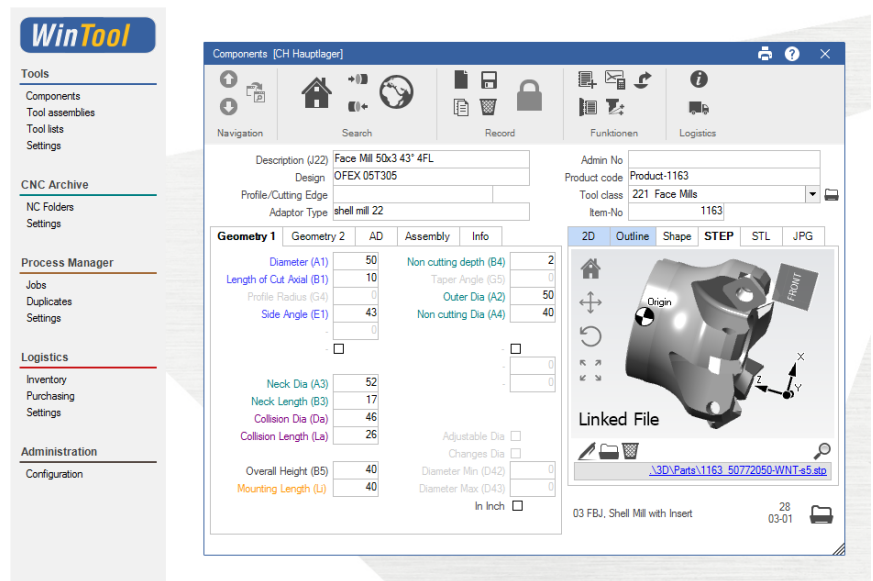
WinTool

Tools
Components
Tool assemblies
Tool lists
Settings

CNC Archive
NC Folders
Settings

Process Manager
Jobs
Duplicates
Settings

Logistics
Inventory
Purchasing
Settings

Administration
Configuration

Components [CH Hauptlager]

Navigation
Search
Record
Funktionen
Logistics

Description (J22) Face Mill 50x3 43° 4FL
Design OFEX 05T305
Profile/Cutting Edge
Adaptor Type shell mill 22

Admin No
Product code Product-1163
Tool class 221 Face Mills
Item-No 1163

Geometry 1 | Geometry 2 | AD | Assembly | Info

Diameter (A1) 50
Length of Cut Axial (B1) 10
Profile Radius (G4) 0
Side Angle (E1) 43
- 0

Non cutting depth (B4) 2
Taper Angle (G5) 0
Outer Dia (A2) 50
Non cutting Dia (A4) 40

-
- 0
- 0

Neck Dia (A3) 52
Neck Length (B3) 17
Collision Dia (Da) 46
Collision Length (La) 26

Adjustable Dia
Changes Dia
Diameter Min (D42) 0
Diameter Max (D43) 0
In Inch

Overall Height (B5) 40
Mounting Length (Li) 40

2D | Outline | Shape | STEP | STL | JPG

Origin
FRONT
X
Y
Z
Linked File
..\3D\Parts\1163_50772050-WNT-s5.stp

03 FBJ, Shell Mill with Insert
28
03-01